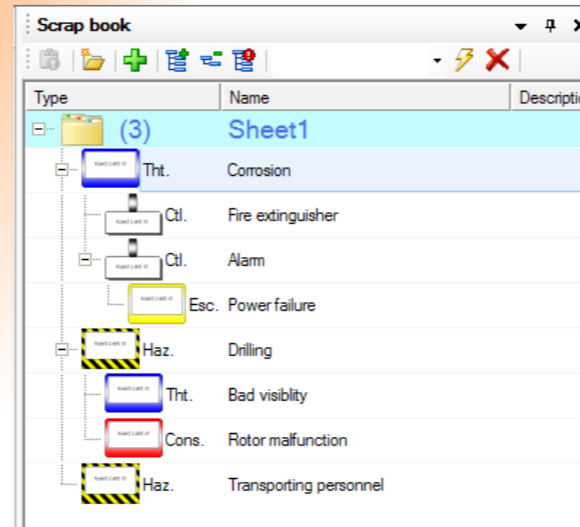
Scrap book

| Type | Name | Descriptio |
|---|---|---|
| (3) | Sheet1 | |
| Tht. | Corrosion | |
| Ctl. | Fire extinguisher | |
| Ctl. | Alarm | |
| Esc. | Power failure | |
| Haz. | Drilling | |
| Tht. | Bad visiblity | |
| Cons. | Rotor malfunction | |
| Haz. | Transporting personnel | |